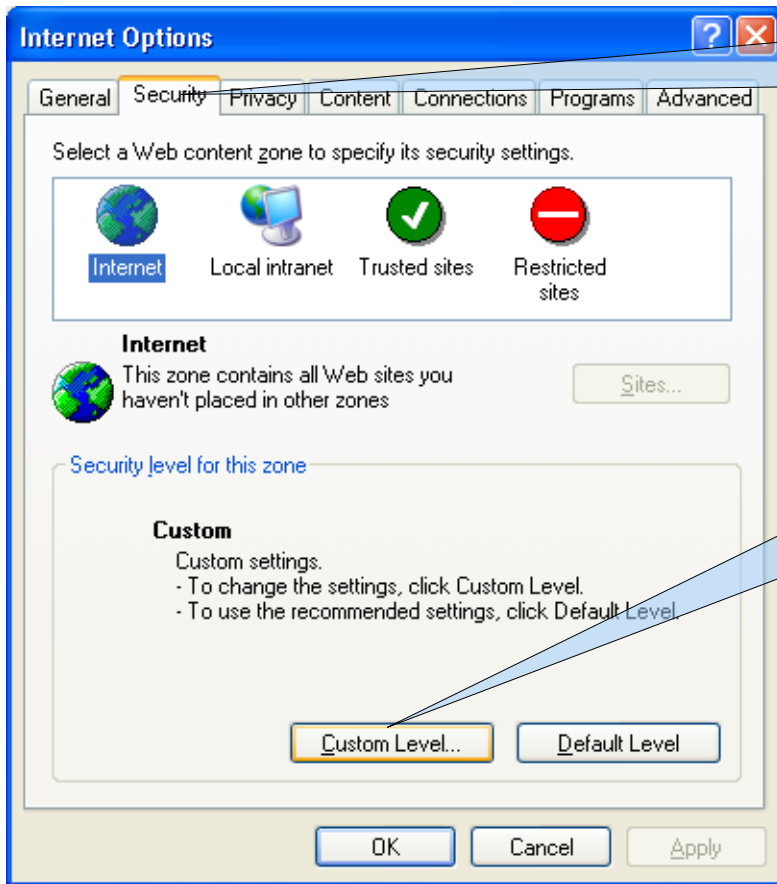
Internet Options

General | Security | Privacy | Content | Connections | Programs | Advanced

Select a Web content zone to specify its security settings.

Internet
Local intranet
Trusted sites
Restricted sites

Internet
This zone contains all Web sites you haven't placed in other zones

Sites...

Security level for this zone

Custom
Custom settings.
- To change the settings, click Custom Level.
- To use the recommended settings, click Default Level.

Custom Level...
Default Level

OK
Cancel
Apply